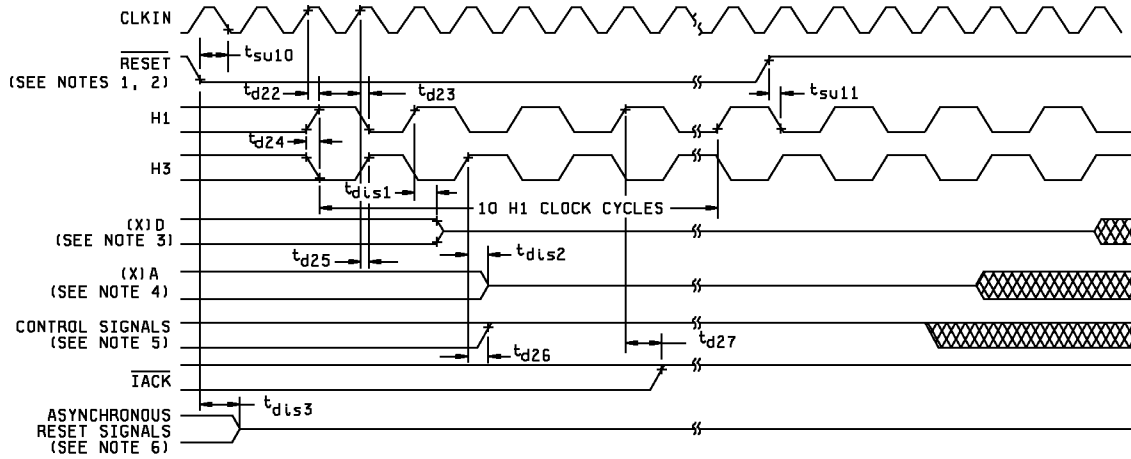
CLKIN

$\overline{RESET}$
(SEE NOTES 1, 2)

$t_{su10}$

$t_{d22}$

$t_{d23}$

$t_{su11}$

H1

$t_{d24}$

H3

$t_{dis1}$

10 H1 CLOCK CYCLES

(X)D
(SEE NOTE 3)

$t_{d25}$

$t_{dis2}$

(X)A
(SEE NOTE 4)

CONTROL SIGNALS
(SEE NOTE 5)

$t_{d26}$

$t_{d27}$

$\overline{IACK}$

$t_{dis3}$

ASYNCHRONOUS
RESET SIGNALS
(SEE NOTE 6)